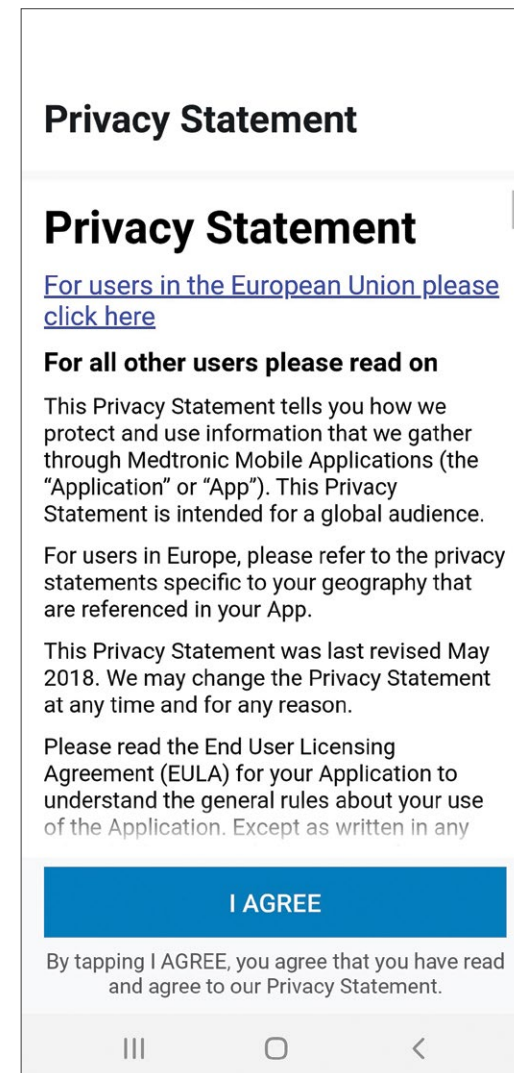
Privacy Statement

Privacy Statement

For users in the European Union please click here

For all other users please read on

This Privacy Statement tells you how we protect and use information that we gather through Medtronic Mobile Applications (the "Application" or "App"). This Privacy Statement is intended for a global audience.

For users in Europe, please refer to the privacy statements specific to your geography that are referenced in your App.

This Privacy Statement was last revised May 2018. We may change the Privacy Statement at any time and for any reason.

Please read the End User Licensing Agreement (EULA) for your Application to understand the general rules about your use of the Application. Except as written in any

I AGREE

By tapping I AGREE, you agree that you have read and agree to our Privacy Statement.